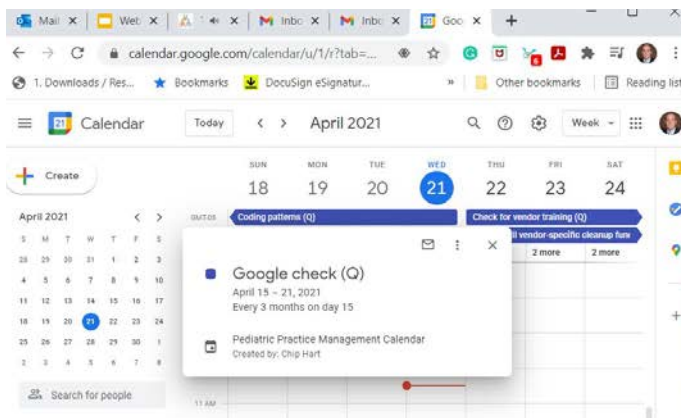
Mail × Web × Inbo × Inbo × Goo × +

calendar.google.com/calendar/u/1/r?tab=...

1. Downloads / Res... Bookmarks DocuSign eSignatur... » Other bookmarks Reading list

Calendar Today < > April 2021 Week

Create

| SUN | MON | TUE | WED | THU | FRI | SAT |
|---|---|---|---|---|---|---|
| 18 | 19 | 20 | 21 | 22 | 23 | 24 |

April 2021 < >

| S | M | T | W | T | F | S |
|---|---|---|---|---|---|---|
| 28 | 29 | 30 | 31 | 1 | 2 | 3 |
| 4 | 5 | 6 | 7 | 8 | 9 | 10 |
| 11 | 12 | 13 | 14 | 15 | 16 | 17 |
| 18 | 19 | 20 | 21 | 22 | 23 | 24 |
| 25 | 26 | 27 | 28 | 29 | 30 | 1 |
| 2 | 3 | 4 | 5 | 6 | 7 | 8 |

GMT-05

Coding patterns (Q)

Check for vendor training (Q)

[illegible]ll vendor-specific cleanup fun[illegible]

2 more 2 more

Google check (Q)
April 15 – 21, 2021
Every 3 months on day 15

Pediatric Practice Management Calendar
Created by: Chip Hart

Search for people

11 AM